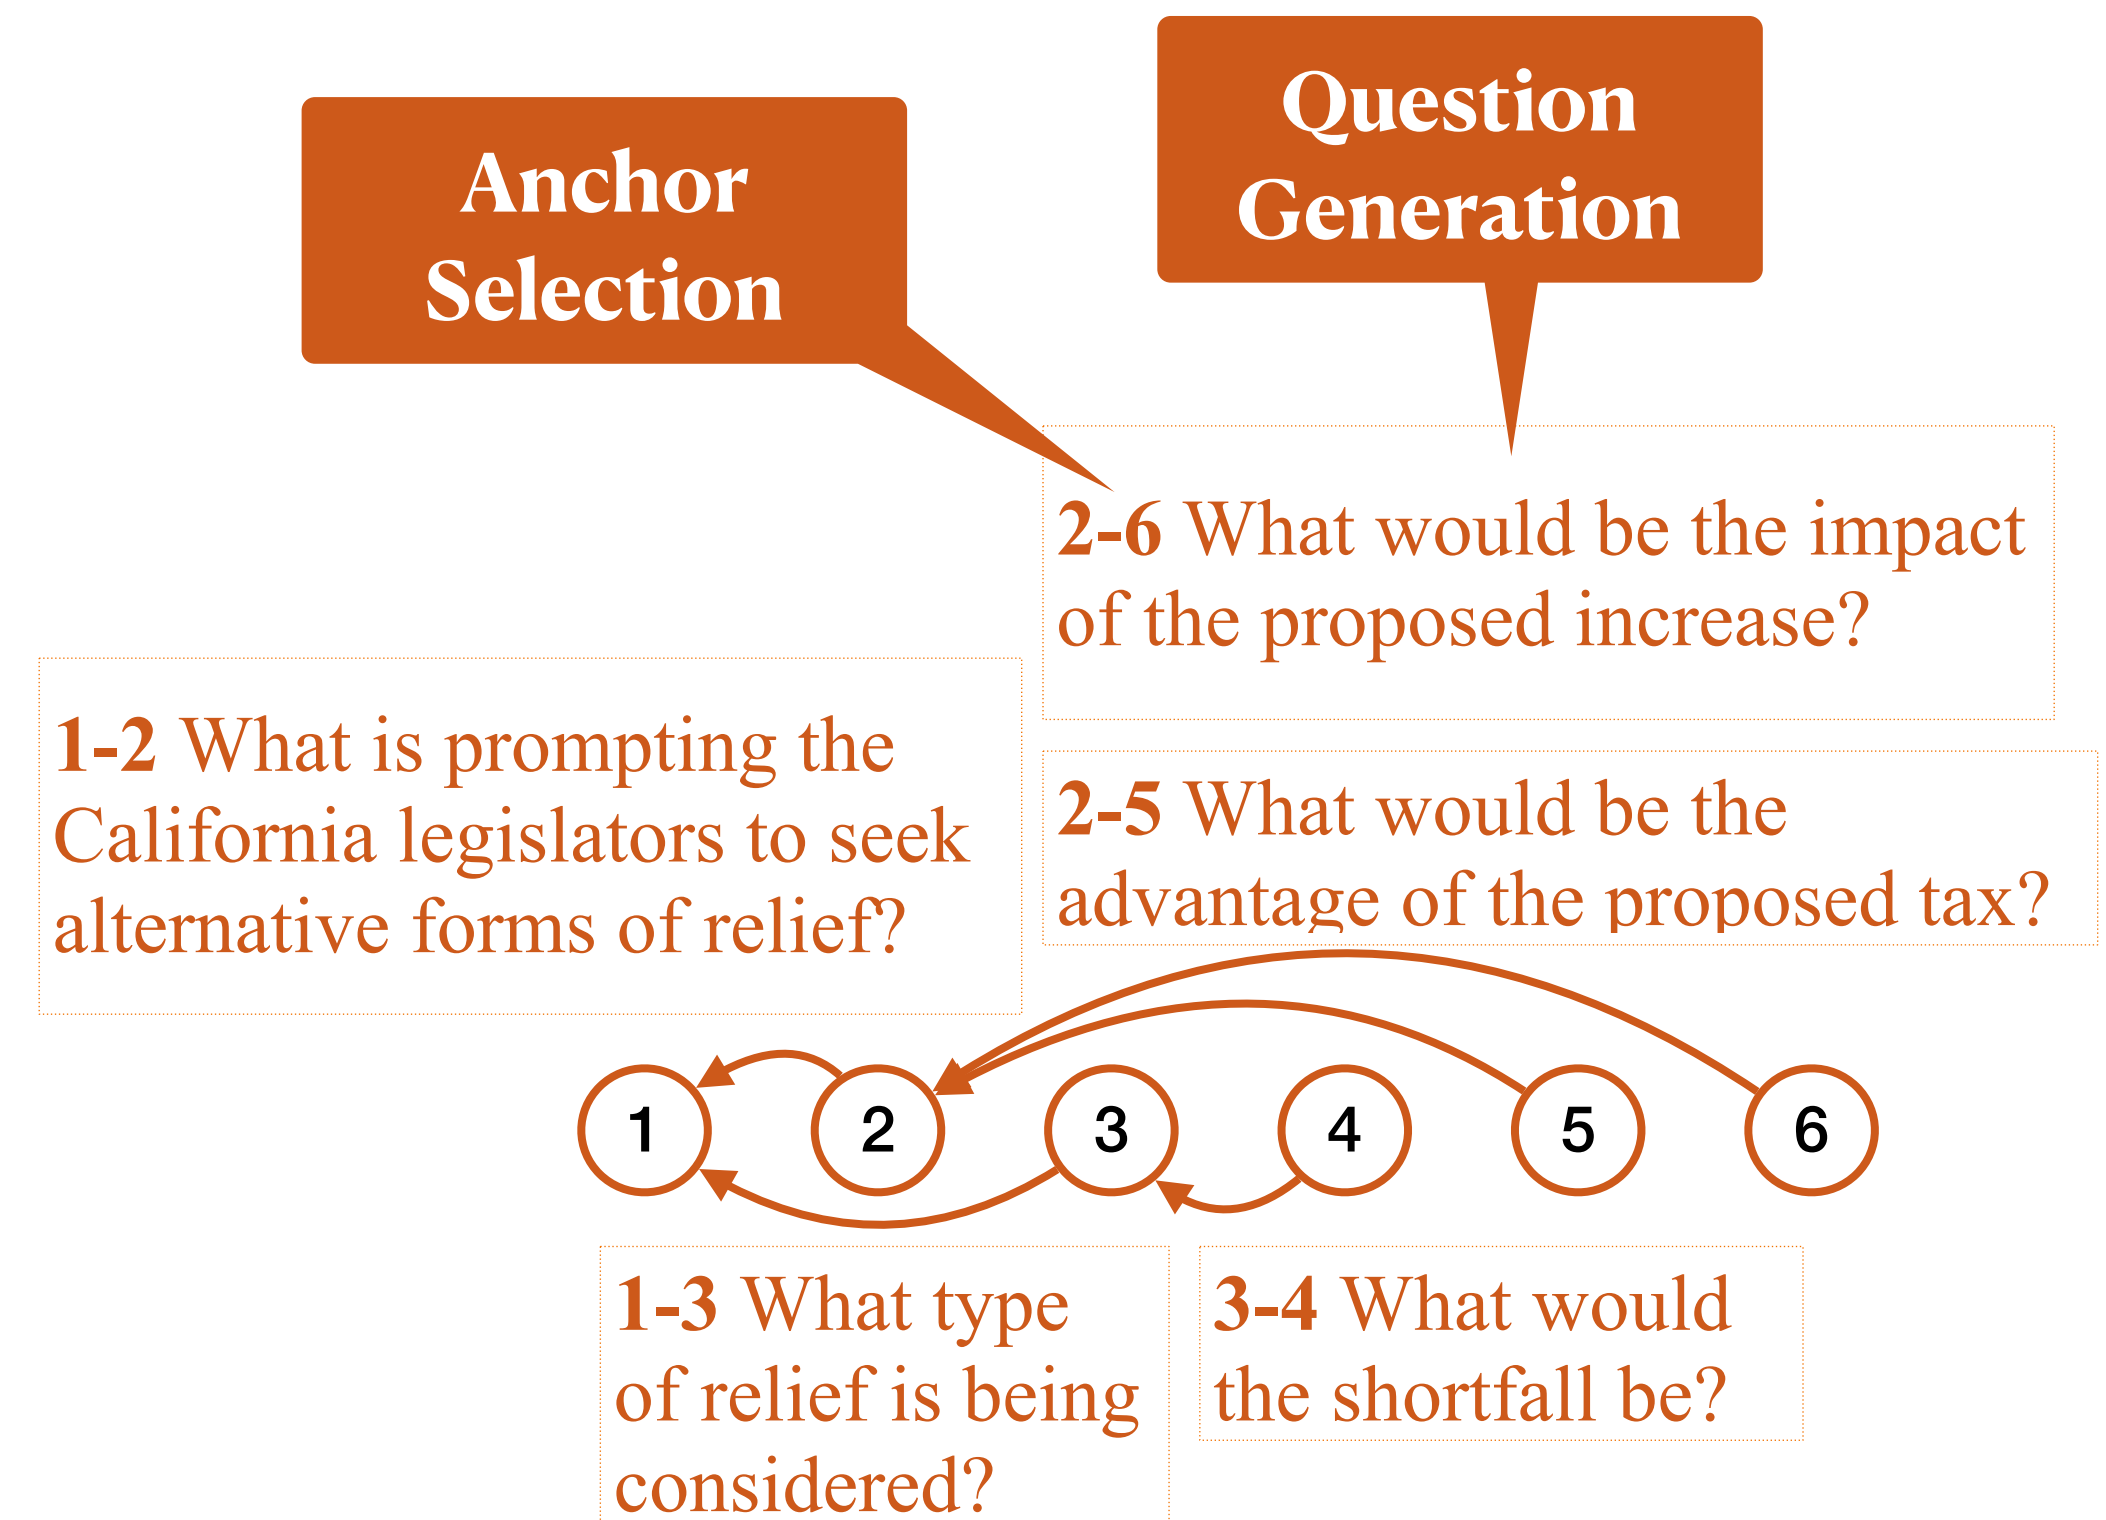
Anchor Selection

Question Generation

2-6 What would be the impact of the proposed increase?

1-2 What is prompting the California legislators to seek alternative forms of relief?

2-5 What would be the advantage of the proposed tax?

1

2

3

4

5

6

1-3 What type of relief is being considered?

3-4 What would the shortfall be?